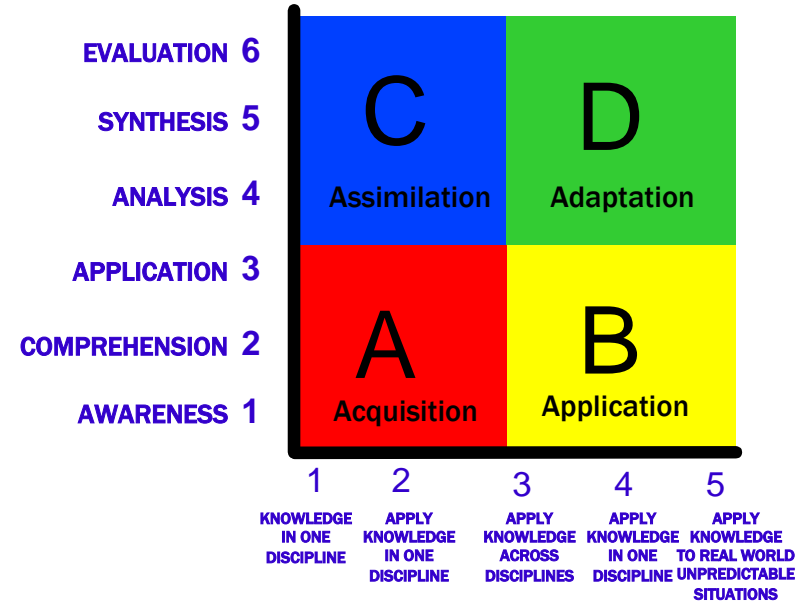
EVALUATION 6
SYNTHESIS 5
ANALYSIS 4
APPLICATION 3
COMPREHENSION 2
AWARENESS 1

C
Assimilation

D
Adaptation

A
Acquisition

B
Application

1
KNOWLEDGE IN ONE DISCIPLINE

2
APPLY KNOWLEDGE IN ONE DISCIPLINE

3
APPLY KNOWLEDGE ACROSS DISCIPLINES

4
APPLY KNOWLEDGE IN ONE DISCIPLINE

5
APPLY KNOWLEDGE TO REAL WORLD UNPREDICTABLE SITUATIONS